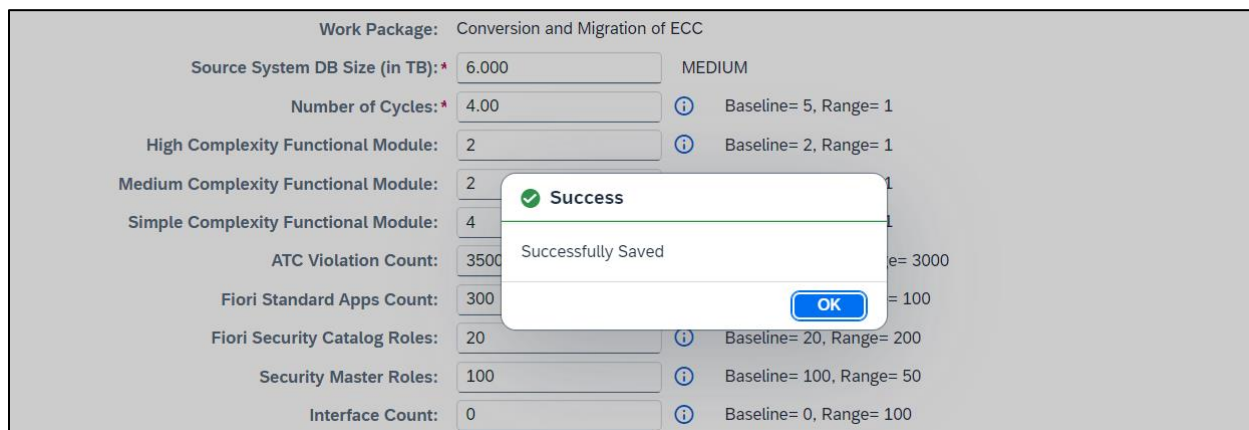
Work Package: Conversion and Migration of ECC

Source System DB Size (in TB):* 6.000 MEDIUM

Number of Cycles:* 4.00 Baseline= 5, Range= 1

High Complexity Functional Module: 2 Baseline= 2, Range= 1

Medium Complexity Functional Module: 2 1

Simple Complexity Functional Module: 4 1

ATC Violation Count: 3500 e= 3000

Fiori Standard Apps Count: 300 = 100

Fiori Security Catalog Roles: 20 Baseline= 20, Range= 200

Security Master Roles: 100 Baseline= 100, Range= 50

Interface Count: 0 Baseline= 0, Range= 100

Success

Successfully Saved

OK